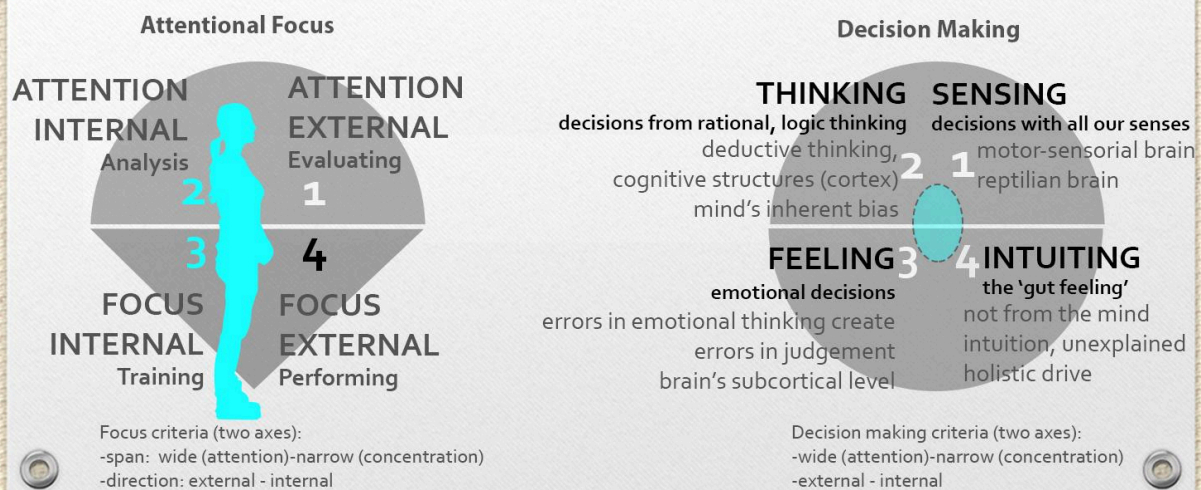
Attentional Focus

ATTENTION INTERNAL
Analysis

ATTENTION EXTERNAL
Evaluating

2

1

3

4

FOCUS INTERNAL
Training

FOCUS EXTERNAL
Performing

Focus criteria (two axes):
-span: wide (attention)-narrow (concentration)
-direction: external - internal

Decision Making

THINKING
decisions from rational, logic thinking
deductive thinking,
cognitive structures (cortex)
mind's inherent bias

SENSING
decisions with all our senses
motor-sensorial brain
reptilian brain

2

1

3

4

FEELING
emotional decisions
errors in emotional thinking create
errors in judgement
brain's subcortical level

INTUITING
the 'gut feeling'
not from the mind
intuition, unexplained
holistic drive

Decision making criteria (two axes):
-wide (attention)-narrow (concentration)
-external - internal